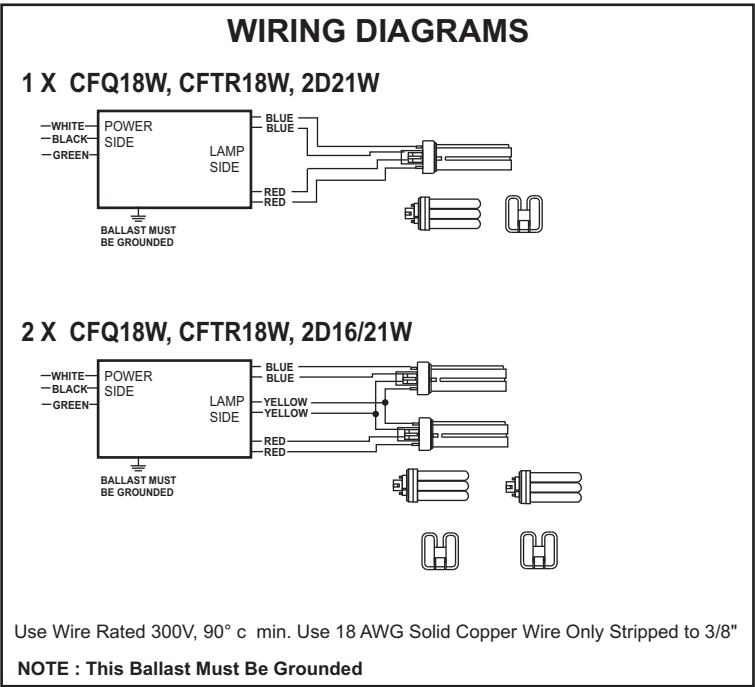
WIRING DIAGRAMS

1 X CFQ18W, CFTR18W, 2D21W

WHITE
BLACK
GREEN

POWER SIDE

LAMP SIDE

BLUE
BLUE

RED
RED

BALLAST MUST BE GROUNDED

2 X CFQ18W, CFTR18W, 2D16/21W

WHITE
BLACK
GREEN

POWER SIDE

LAMP SIDE

BLUE
BLUE
YELLOW
YELLOW
RED
RED

BALLAST MUST BE GROUNDED

Use Wire Rated 300V, 90° c min. Use 18 AWG Solid Copper Wire Only Stripped to 3/8"

NOTE : This Ballast Must Be Grounded